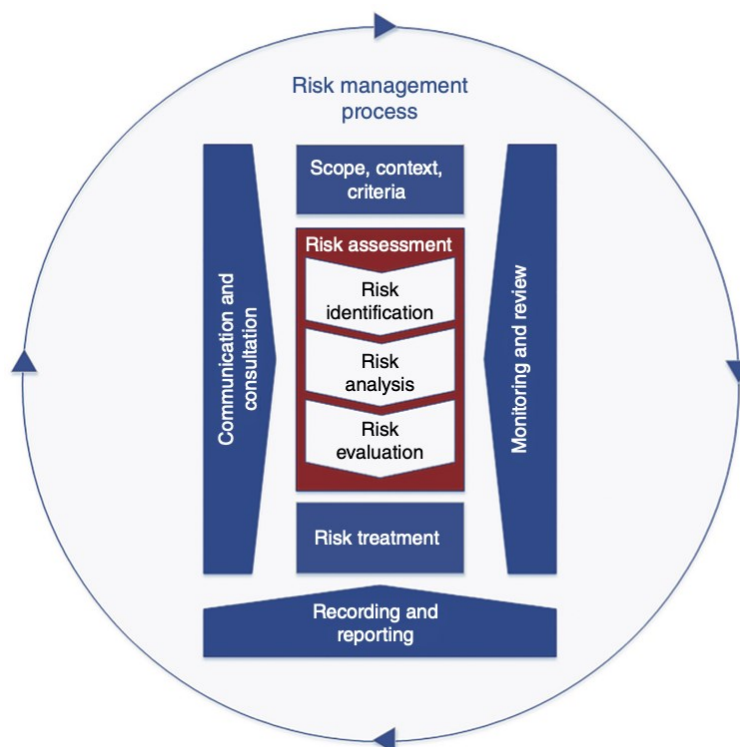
Risk management process

Communication and consultation

Scope, context, criteria

Risk assessment

Risk identification

Risk analysis

Risk evaluation

Risk treatment

Monitoring and review

Recording and reporting